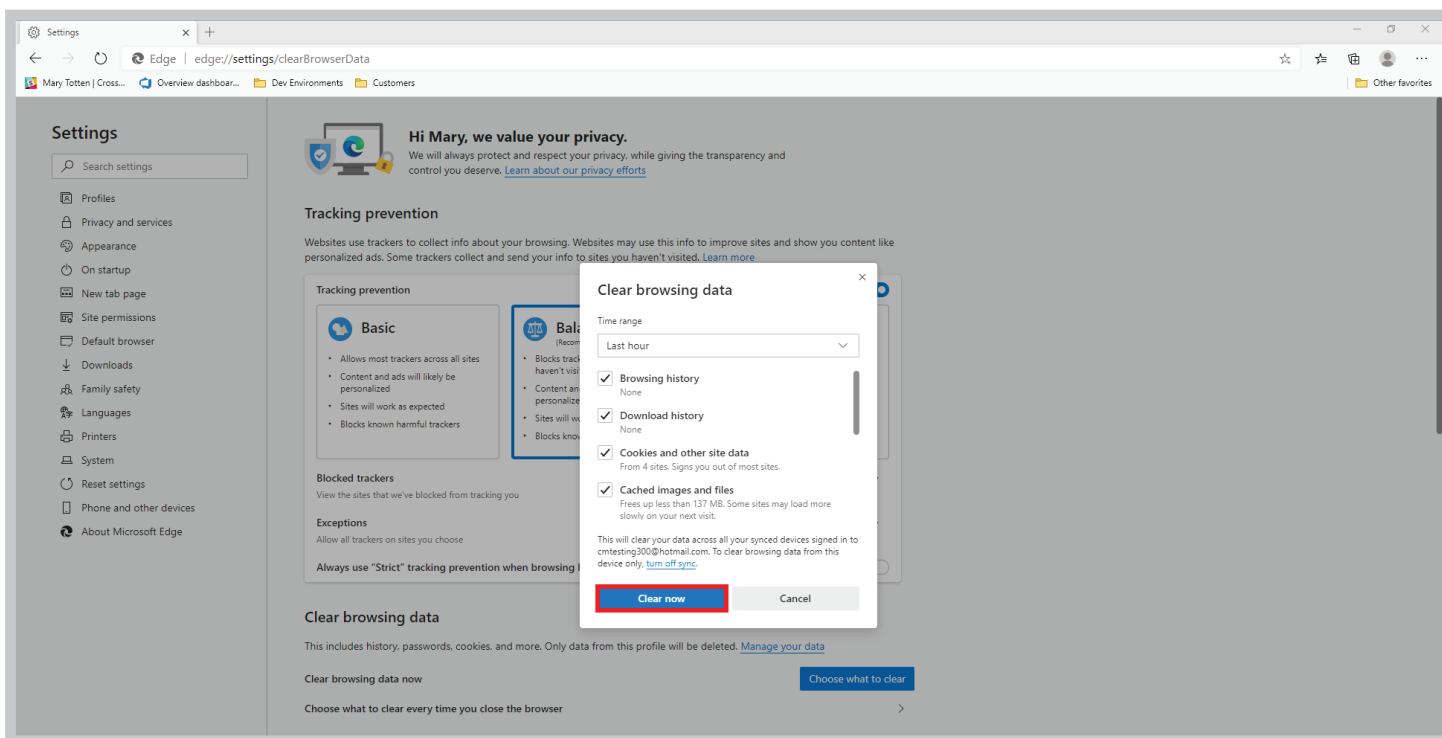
Settings

Edge | edge://settings/clearBrowserData

Mary Totten | Cross... Overview dashboar... Dev Environments Customers Other favorites

Settings

Search settings

Profiles
Privacy and services
Appearance
On startup
New tab page
Site permissions
Default browser
Downloads
Family safety
Languages
Printers
System
Reset settings
Phone and other devices
About Microsoft Edge

Hi Mary, we value your privacy.
We will always protect and respect your privacy, while giving the transparency and control you deserve. Learn about our privacy efforts

Tracking prevention

Websites use trackers to collect info about your browsing. Websites may use this info to improve sites and show you content like personalized ads. Some trackers collect and send your info to sites you haven't visited. Learn more

Tracking prevention

Basic
• Allows most trackers across all sites
• Content and ads will likely be personalized
• Sites will work as expected
• Blocks known harmful trackers

Bala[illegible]
(Recom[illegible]
• Blocks track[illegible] haven't visi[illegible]
• Content an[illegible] personalize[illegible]
• Sites will w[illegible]
• Blocks kno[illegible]

Blocked trackers
View the sites that we've blocked from tracking you

Exceptions
Allow all trackers on sites you choose

Always use "Strict" tracking prevention when browsing I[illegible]

Clear browsing data

This includes history, passwords, cookies, and more. Only data from this profile will be deleted. Manage your data

Clear browsing data now
Choose what to clear

Choose what to clear every time you close the browser

Clear browsing data

Time range
Last hour

Browsing history
None
Download history
None
Cookies and other site data
From 4 sites. Signs you out of most sites.
Cached images and files
Frees up less than 137 MB. Some sites may load more slowly on your next visit.

This will clear your data across all your synced devices signed in to cmtesting300@hotmail.com. To clear browsing data from this device only, turn off sync.

Clear now
Cancel